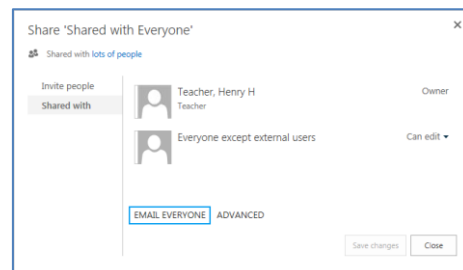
Share 'Shared with Everyone'

×

Shared with lots of people

Invite people

Shared with

Teacher, Henry H

Teacher

Owner

Everyone except external users

Can edit ▾

EMAIL EVERYONE

ADVANCED

Save changes

Close